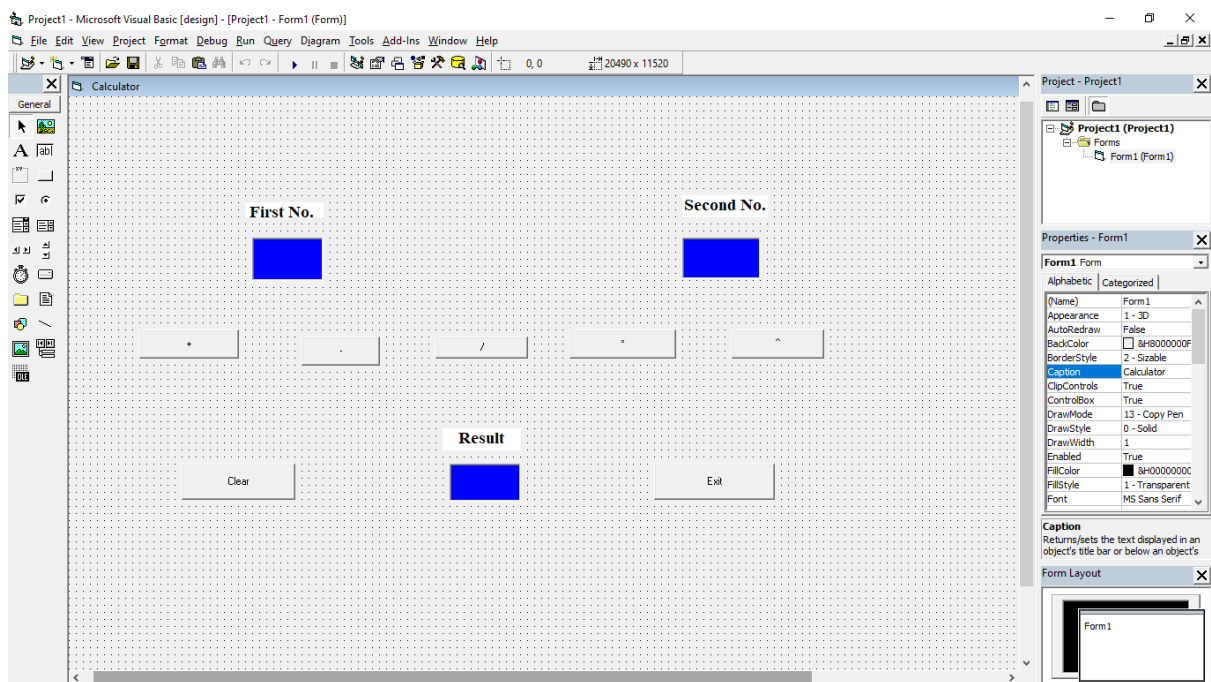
Project1 - Microsoft Visual Basic [design] - [Project1 - Form1 (Form)]

File Edit View Project Format Debug Run Query Diagram Tools Add-Ins Window Help

0, 0

20490 x 11520

General

Calculator

First No.

Second No.

+

-

/

*

^

Result

Clear

Exit

Project - Project1

Project1 (Project1)

Forms

Form1 (Form1)

Properties - Form1

Form1 Form

Alphabetic

Categorized

| | |
|---|---|
| (Name) | Form1 |
| Appearance | 1 - 3D |
| AutoRedraw | False |
| BackColor | &H8000000F |
| BorderStyle | 2 - Sizable |
| Caption | Calculator |
| ClipControls | True |
| ControlBox | True |
| DrawMode | 13 - Copy Pen |
| DrawStyle | 0 - Solid |
| DrawWidth | 1 |
| Enabled | True |
| FillColor | &H00000000 |
| FillStyle | 1 - Transparent |
| Font | MS Sans Serif |

Caption
Returns/sets the text displayed in an object's title bar or below an object's

Form Layout

Form1